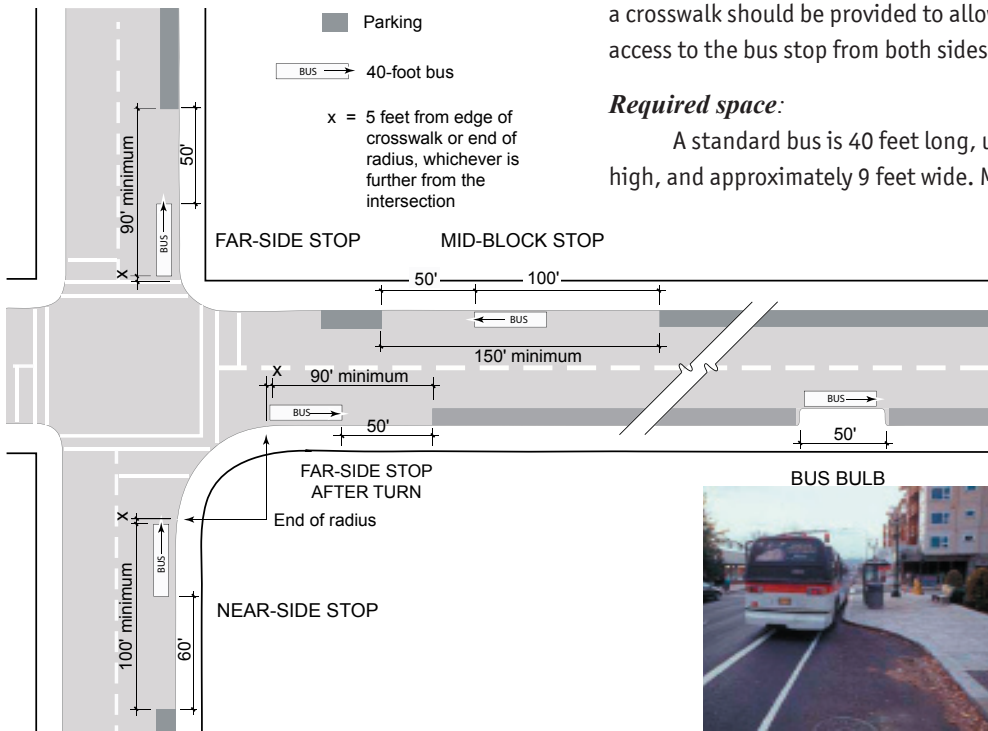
Parking

BUS 40-foot bus

x = 5 feet from edge of crosswalk or end of radius, whichever is further from the intersection

a crosswalk should be provided to allow access to the bus stop from both sides

*Required space:*

A standard bus is 40 feet long, u high, and approximately 9 feet wide. M

90' minimum

50'

BUS

x

FAR-SIDE STOP

MID-BLOCK STOP

50'

100'

BUS

150' minimum

x

90' minimum

BUS

50'

BUS

50'

FAR-SIDE STOP AFTER TURN

BUS BULB

End of radius

x

BUS

100' minimum

60'

NEAR-SIDE STOP